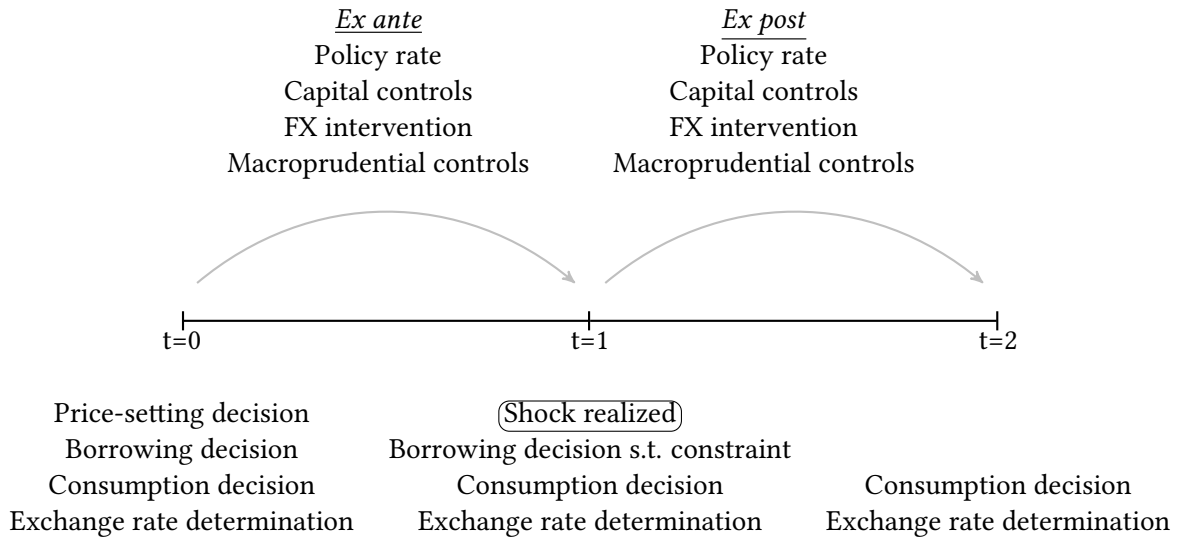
Ex ante
Policy rate
Capital controls
FX intervention
Macroprudential controls

Ex post
Policy rate
Capital controls
FX intervention
Macroprudential controls

t=0

t=1

t=2

Price-setting decision
Borrowing decision
Consumption decision
Exchange rate determination

Shock realized
Borrowing decision s.t. constraint
Consumption decision
Exchange rate determination

Consumption decision
Exchange rate determination